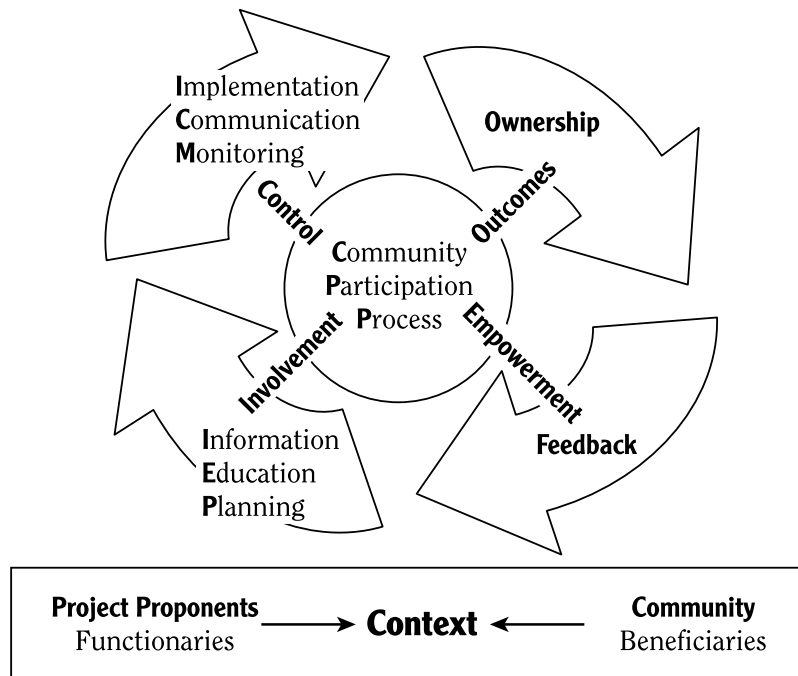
Implementation
Communication
Monitoring

Ownership

Control

Outcomes

Community
Participation
Process

Involvement

Empowerment

Feedback

Information
Education
Planning

Project Proponents
Functionaries

Context

Community
Beneficiaries